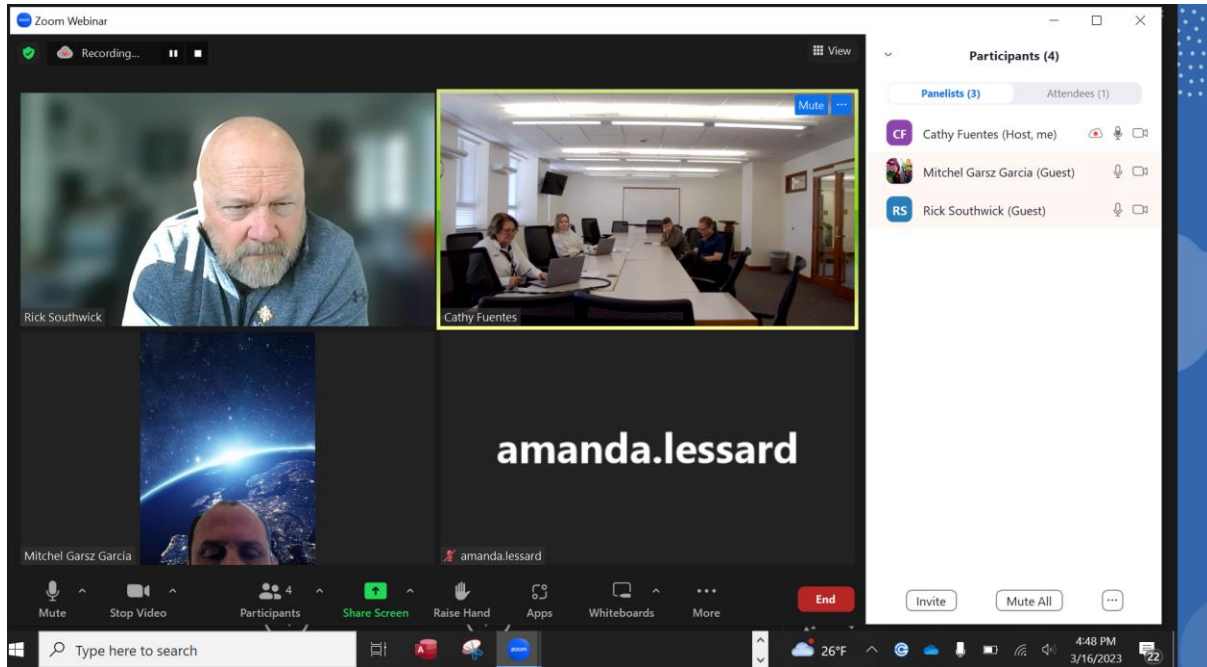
Zoom Webinar

Recording...

View

Participants (4)

Panelists (3)

Attendees (1)

CF Cathy Fuentes (Host, me)

Mitchel Garsz Garcia (Guest)

RS Rick Southwick (Guest)

Mute

Rick Southwick

Cathy Fuentes

amanda.lessard

Mitchel Garsz Garcia

amanda.lessard

Mute

Stop Video

4

Participants

Share Screen

Raise Hand

Apps

Whiteboards

More

End

Invite

Mute All

Type here to search

26°F

4:48 PM

3/16/2023

22